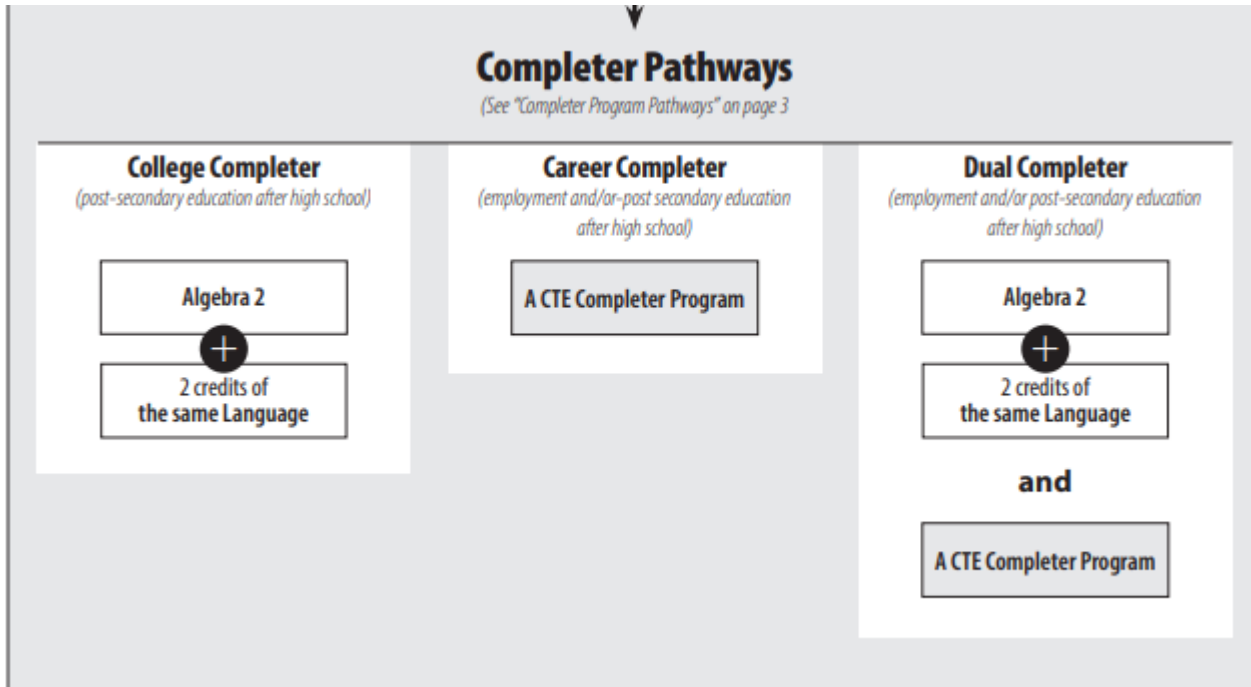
Completer Pathways

(See "Completer Program Pathways" on page 3

College Completer

(post-secondary education after high school)

Algebra 2

+

2 credits of the same Language

Career Completer

(employment and/or-post secondary education after high school)

A CTE Completer Program

Dual Completer

(employment and/or post-secondary education after high school)

Algebra 2

+

2 credits of the same Language

and

A CTE Completer Program